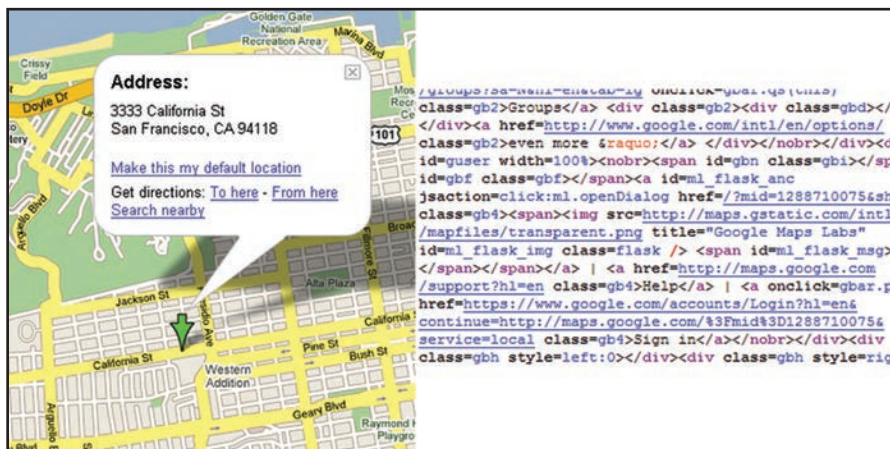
Golden Gate National Recreation Area

Marina Blvd

Crissy Field

Doyle Dr

101

Arguello Blvd

Jackson St

California St

Pine St

Bush St

Western Addition

Geary Blvd

Alta Plaza

Raymond Playgro

Address:

3333 California St
San Francisco, CA 94118

Make this my default location

Get directions: To here - From here

Search nearby

class=gb2>Groups</a> <div class=gb2><div class=gbd></
</div><a href=http://www.google.com/intl/en/options/
class=gb2>even more &raquo;</a> </div></nobr></div><d
id=guser width=100%><nobr><span id=gbn class=gbi></sp
id=gbf class=gbf></span><a id=ml_flask_anc
jsaction=click:ml.openDialog href=/?mid=1288710075&sh
class=gb4><span><img src=http://maps.gstatic.com/intl
/mapfiles/transparent.png title="Google Maps Labs"
id=ml_flask_img class=flask /> <span id=ml_flask_msg>
</span></span></a> | <a href=http://maps.google.com
/support?hl=en class=gb4>Help</a> | <a onclick=gbar.p
href=https://www.google.com/accounts/Login?hl=en&
continue=http://maps.google.com/%3Fmid%3D1288710075&
service=local class=gb4>Sign in</a></nobr></div><div
class=gbh style=left:0></div><div class=gbh style=rig